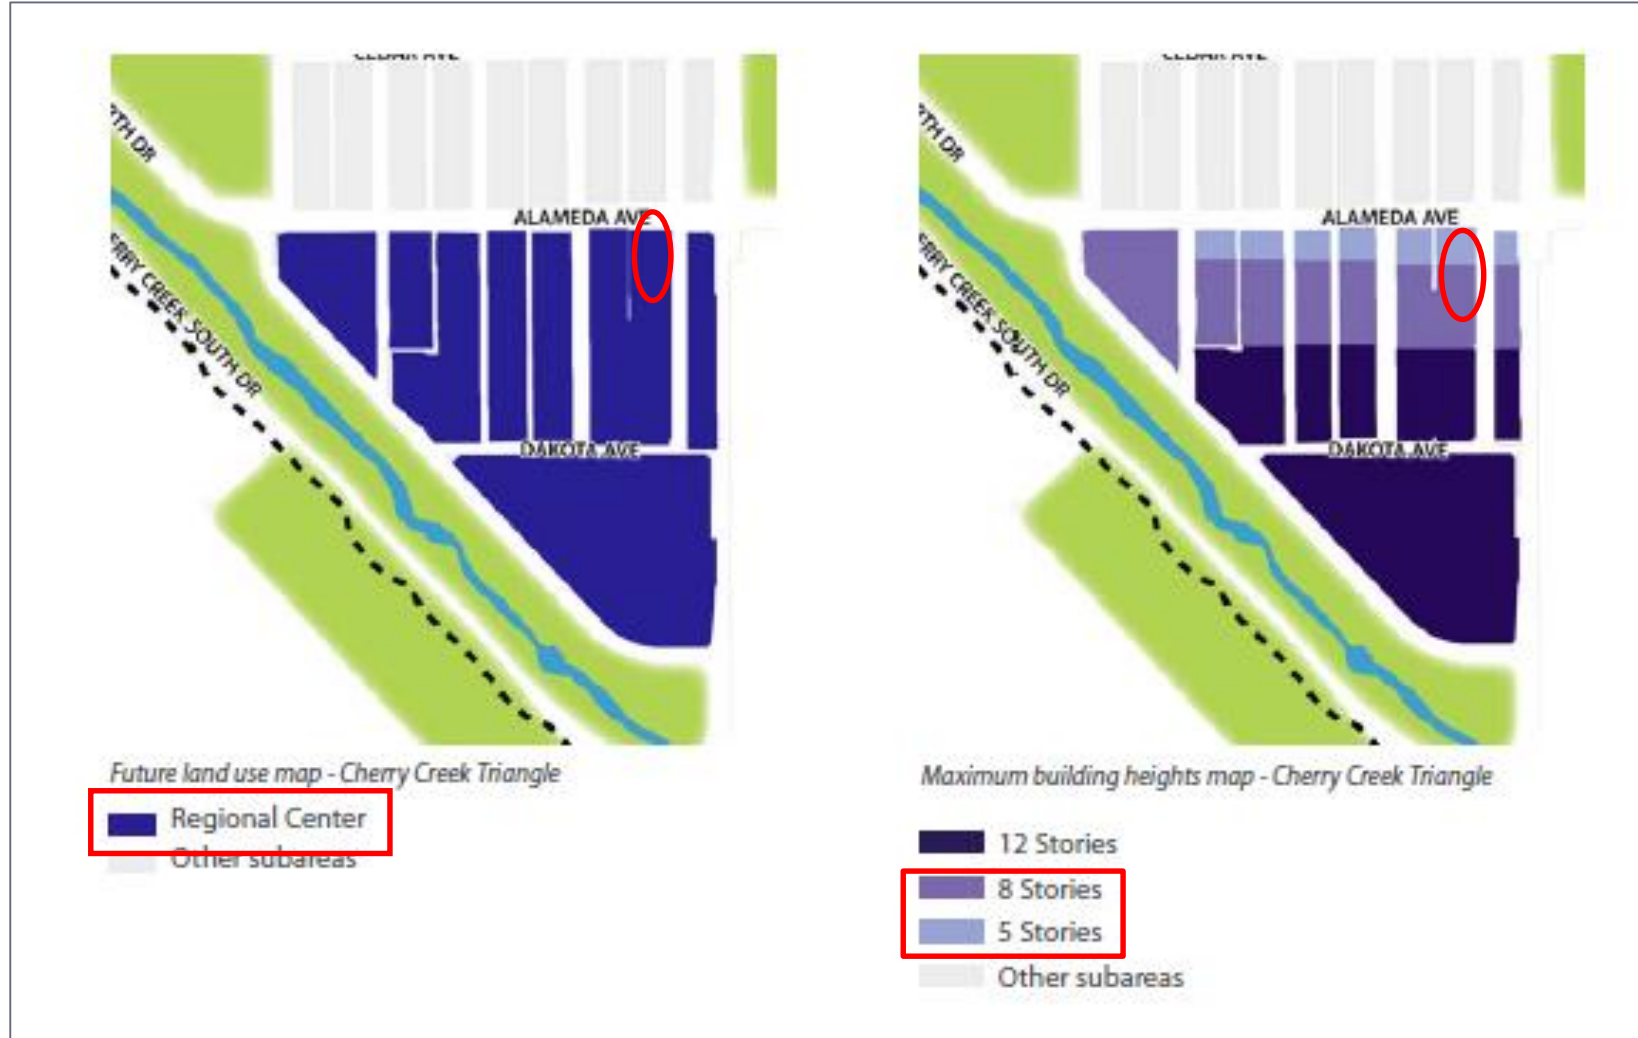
CEDAR AVE
TH DR
ALAMEDA AVE
RRY CREEK SOUTH DR
DAKOTA AVE

Future land use map - Cherry Creek Triangle

Regional Center
Other subareas

CEDAR AVE
TH DR
ALAMEDA AVE
RRY CREEK SOUTH DR
DAKOTA AVE

Maximum building heights map - Cherry Creek Triangle

12 Stories
8 Stories
5 Stories
Other subareas